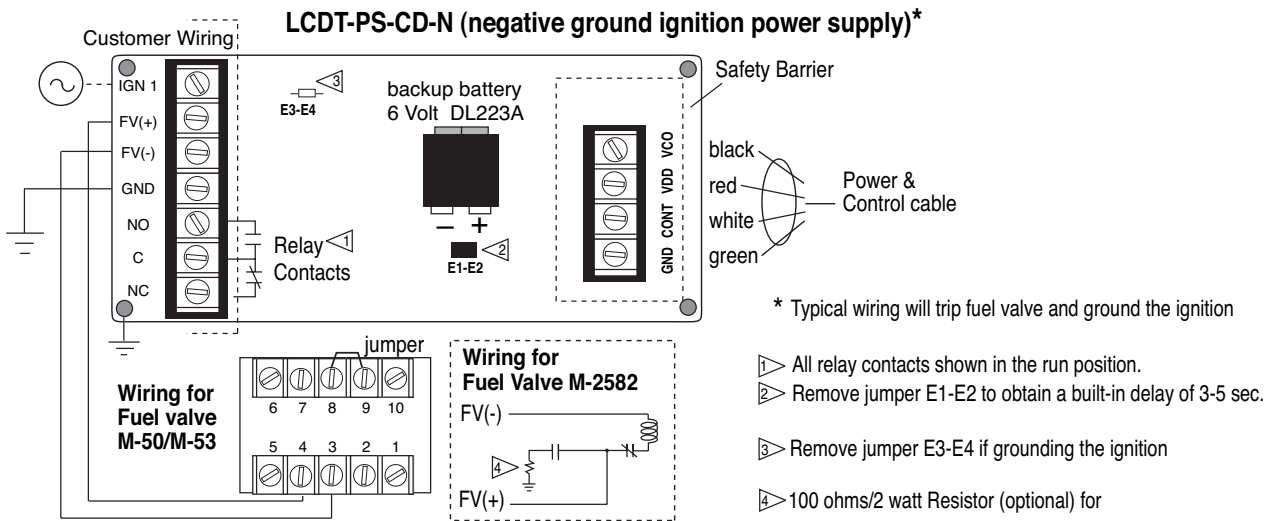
LCDT-PS-CD-N (negative ground ignition power supply)*

Customer Wiring

IGN 1
FV(+)
FV(-)
GND
NO
C
NC

Relay 1 Contacts

3 E3-E4

backup battery
6 Volt DL223A

– +

2 E1-E2

Safety Barrier

VCO
VDD
CONT
GND

black
red
white
green

Power & Control cable

* Typical wiring will trip fuel valve and ground the ignition

jumper

6 7 8 9 10
5 4 3 2 1

Wiring for Fuel valve M-50/M-53

Wiring for Fuel Valve M-2582

FV(-)
4
FV(+)

1 All relay contacts shown in the run position.
2 Remove jumper E1-E2 to obtain a built-in delay of 3-5 sec.

3 Remove jumper E3-E4 if grounding the ignition

4 100 ohms/2 watt Resistor (optional) for